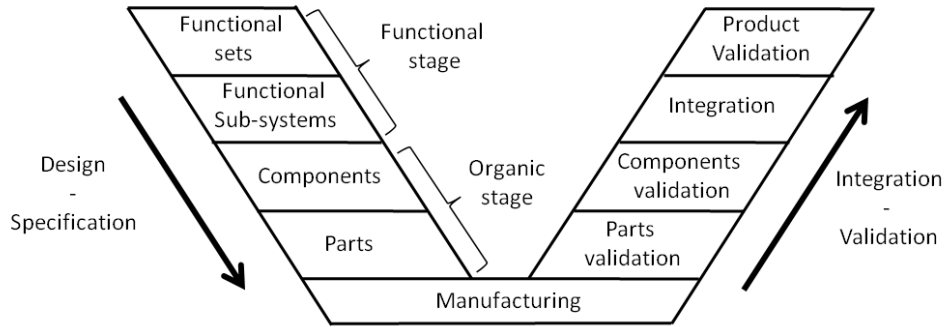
Functional sets

Functional Sub-systems

Components

Parts

Functional stage

Organic stage

Design - Specification

Product Validation

Integration

Components validation

Parts validation

Integration - Validation

Manufacturing